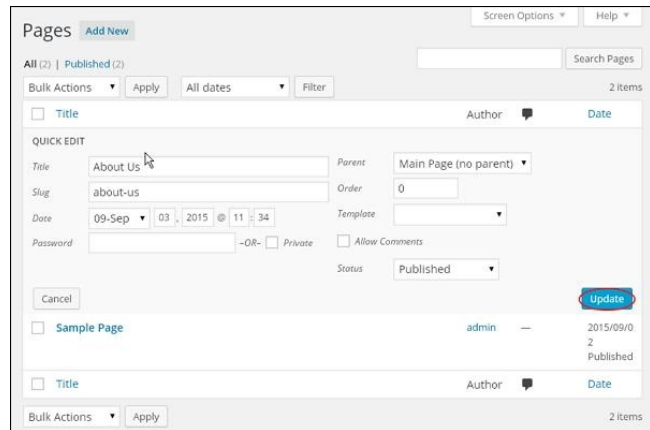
Screen Options ▾ Help ▾

Pages Add New

All (2) | Published (2)

Search Pages

Bulk Actions ▾ Apply All dates ▾ Filter 2 items

Title Author Date

QUICK EDIT

Title About Us

Slug about-us

Date 09-Sep ▾ 03 , 2015 @ 11 : 34

Password –OR– Private

Parent Main Page (no parent) ▾

Order 0

Template ▾

Allow Comments

Status Published ▾

Cancel

Update

Sample Page admin — 2015/09/02 Published

Title Author Date

Bulk Actions ▾ Apply 2 items